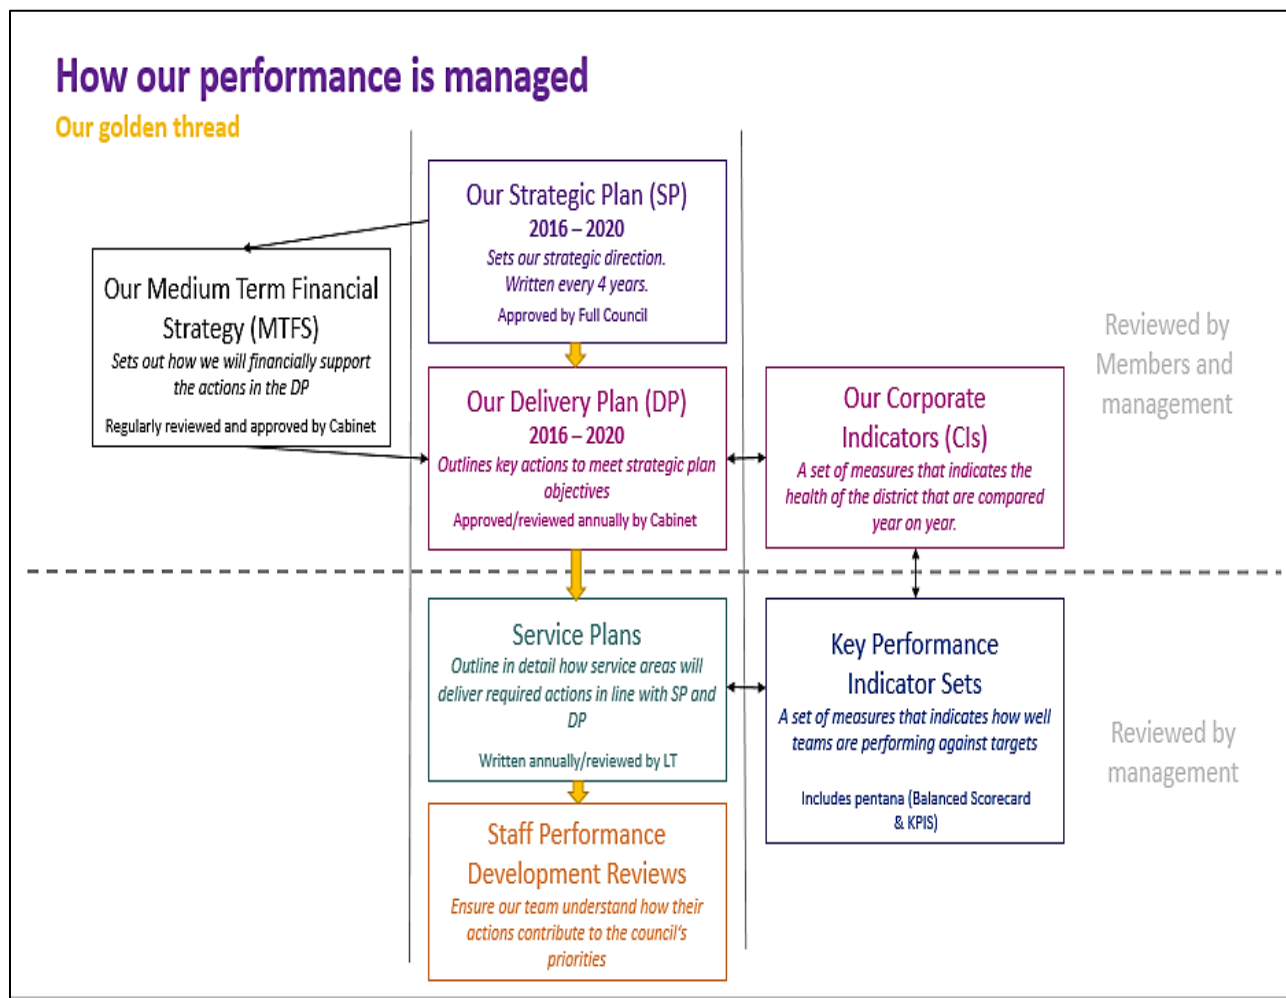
How our performance is managed

Our golden thread

Our Strategic Plan (SP)
2016 – 2020
Sets our strategic direction. Written every 4 years.
Approved by Full Council

Our Medium Term Financial Strategy (MTFS)
Sets out how we will financially support the actions in the DP
Regularly reviewed and approved by Cabinet

Reviewed by Members and management

Our Delivery Plan (DP)
2016 – 2020
Outlines key actions to meet strategic plan objectives
Approved/reviewed annually by Cabinet

Our Corporate Indicators (CIs)
A set of measures that indicates the health of the district that are compared year on year.

Service Plans
Outline in detail how service areas will deliver required actions in line with SP and DP
Written annually/reviewed by LT

Key Performance Indicator Sets
A set of measures that indicates how well teams are performing against targets
Includes pentana (Balanced Scorecard & KPIS)

Reviewed by management

Staff Performance Development Reviews
Ensure our team understand how their actions contribute to the council's priorities